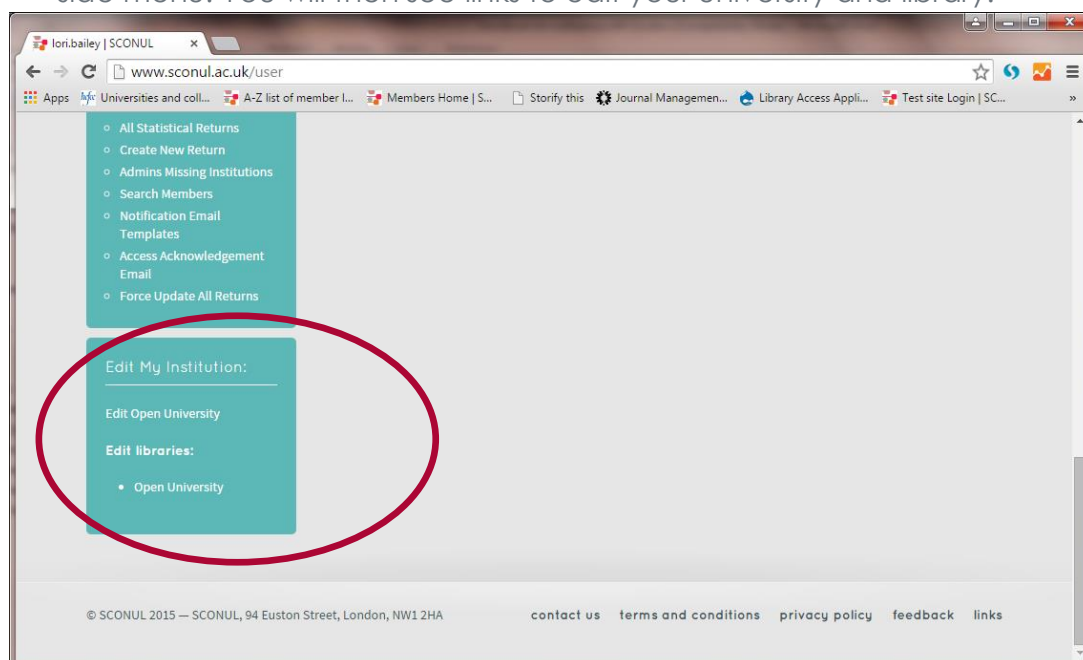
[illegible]

lori.bailey | SCONUL ×

www.sconul.ac.uk/user

Apps Universities and coll... A-Z list of member I... Members Home | S... Storify this Journal Managemen... Library Access Appli... Test site Login | SC... »

- All Statistical Returns
- Create New Return
- Admins Missing Institutions
- Search Members
- Notification Email Templates
- Access Acknowledgement Email
- Force Update All Returns

Edit My Institution:

Edit Open University

Edit libraries:

- Open University

© SCONUL 2015 — SCONUL, 94 Euston Street, London, NW1 2HA

contact us terms and conditions privacy policy feedback links